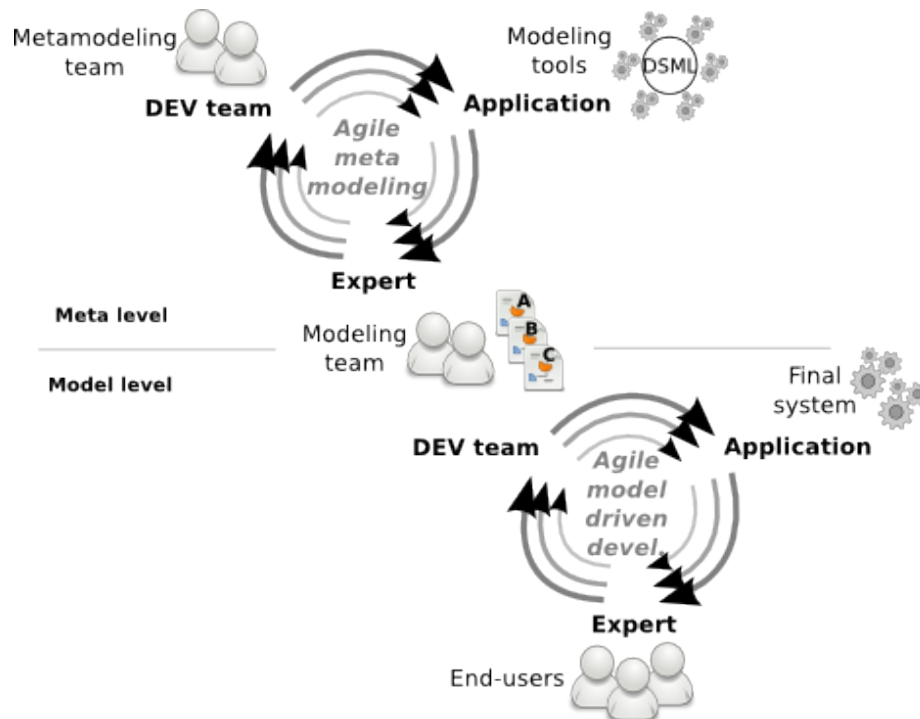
Metamodeling team

Modeling tools

DSML

DEV team

Application

Agile meta modeling

Expert

Meta level

Model level

Modeling team

A

B

C

Final system

DEV team

Application

Agile model driven devel.

Expert

End-users